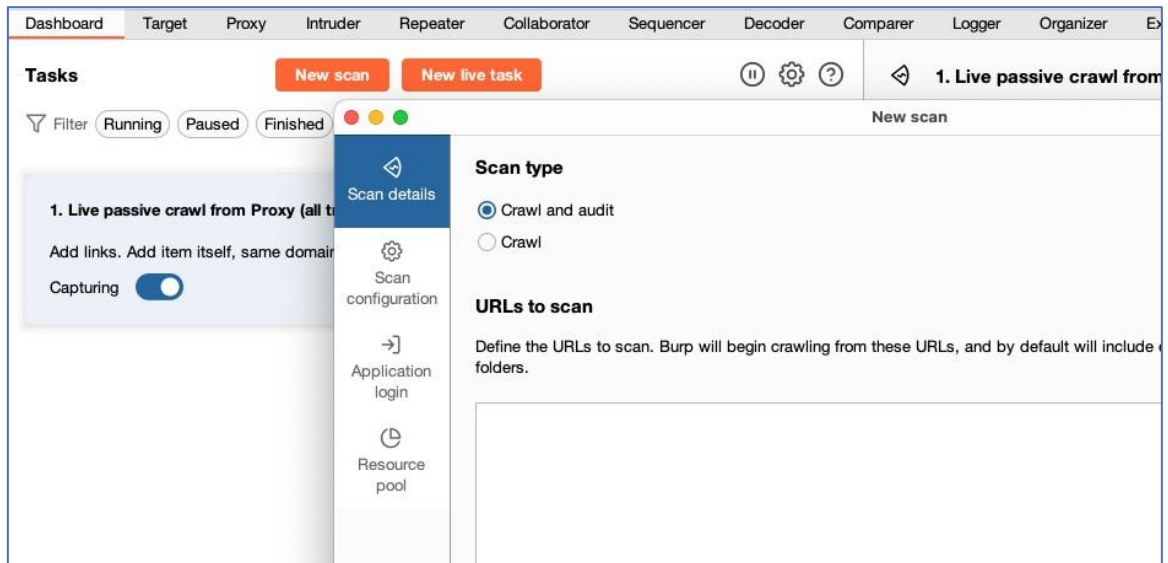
Dashboard Target Proxy Intruder Repeater Collaborator Sequencer Decoder Comparer Logger Organizer Ex

Tasks

New scan

New live task

1. Live passive crawl from

Filter Running Paused Finished

New scan

Scan details

Scan configuration

Application login

Resource pool

Scan type

Crawl and audit

Crawl

URLs to scan

Define the URLs to scan. Burp will begin crawling from these URLs, and by default will include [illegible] folders.

1. Live passive crawl from Proxy (all t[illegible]

Add links. Add item itself, same domai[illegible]

Capturing